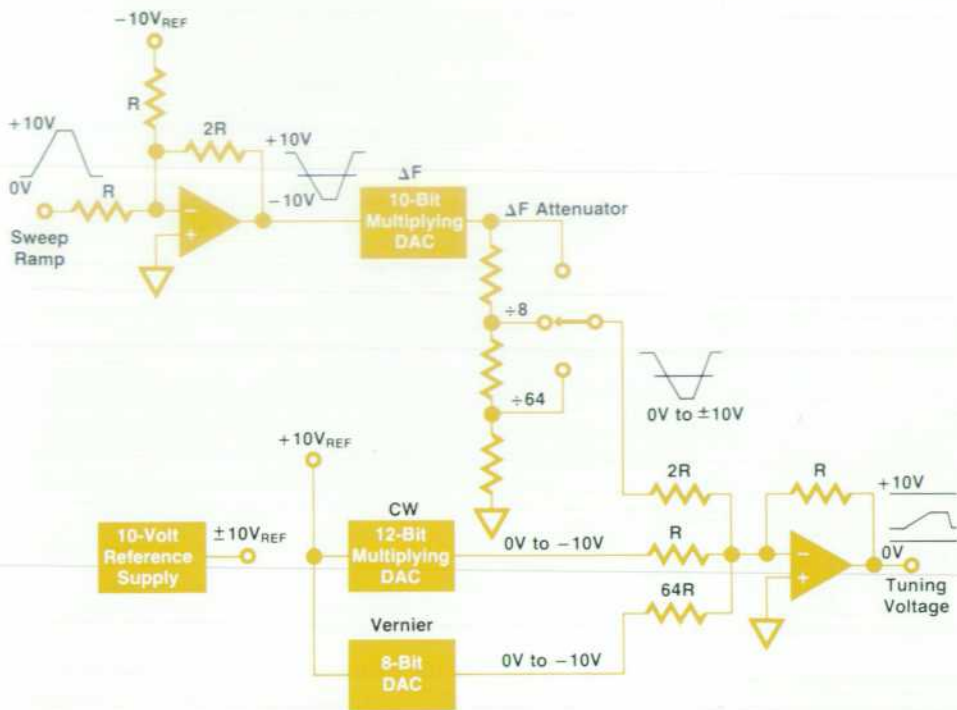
$-10V_{REF}$

R

+10V

2R

+10V

0V

R

−10V

ΔF

10-Bit Multiplying DAC

ΔF Attenuator

Sweep Ramp

÷8

÷64

0V to ±10V

$+10V_{REF}$

2R

R

+10V

CW

10-Volt Reference Supply

$\pm10V_{REF}$

12-Bit Multiplying DAC

0V to −10V

R

0V

Tuning Voltage

64R

Vernier

8-Bit DAC

0V to −10V